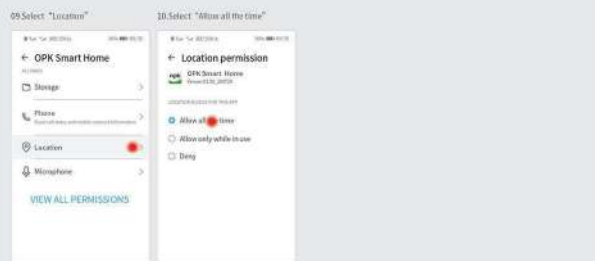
09.Select "Location"

10.Select "Allow all the time"

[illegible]

← OPK Smart Home

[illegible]

Storage

Phone

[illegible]

Location

Microphone

VIEW ALL PERMISSIONS

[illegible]

← Location permission

OPK Smart Home

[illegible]

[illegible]

Allow all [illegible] time

Allow only while in use

Deny